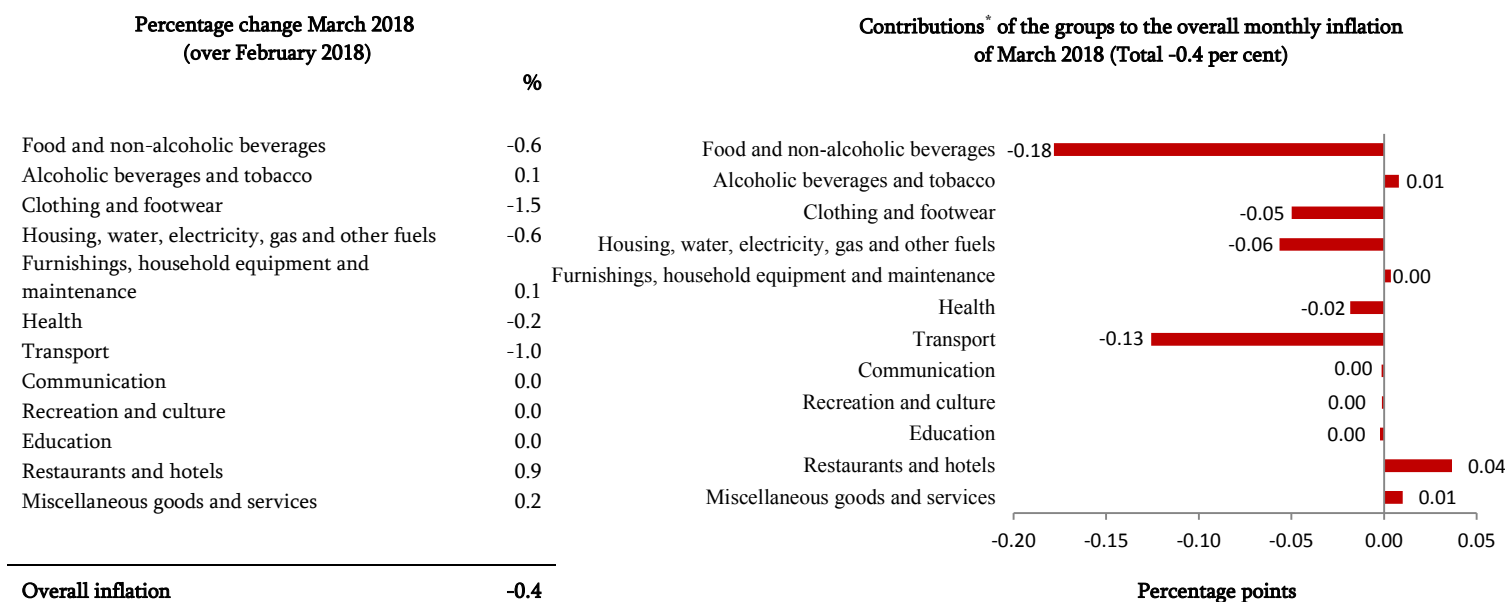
Percentage change March 2018 (over February 2018)

| | % |
|---|---|
| Food and non-alcoholic beverages | -0.6 |
| Alcoholic beverages and tobacco | 0.1 |
| Clothing and footwear | -1.5 |
| Housing, water, electricity, gas and other fuels | -0.6 |
| Furnishings, household equipment and maintenance | 0.1 |
| Health | -0.2 |
| Transport | -1.0 |
| Communication | 0.0 |
| Recreation and culture | 0.0 |
| Education | 0.0 |
| Restaurants and hotels | 0.9 |
| Miscellaneous goods and services | 0.2 |
| Overall inflation | -0.4 |

Contributions* of the groups to the overall monthly inflation of March 2018 (Total -0.4 per cent)

Food and non-alcoholic beverages -0.18
Alcoholic beverages and tobacco 0.01
Clothing and footwear -0.05
Housing, water, electricity, gas and other fuels -0.06
Furnishings, household equipment and maintenance 0.00
Health -0.02
Transport -0.13
Communication 0.00
Recreation and culture 0.00
Education 0.00
Restaurants and hotels 0.04
Miscellaneous goods and services 0.01

-0.20 -0.15 -0.10 -0.05 0.00 0.05

Percentage points